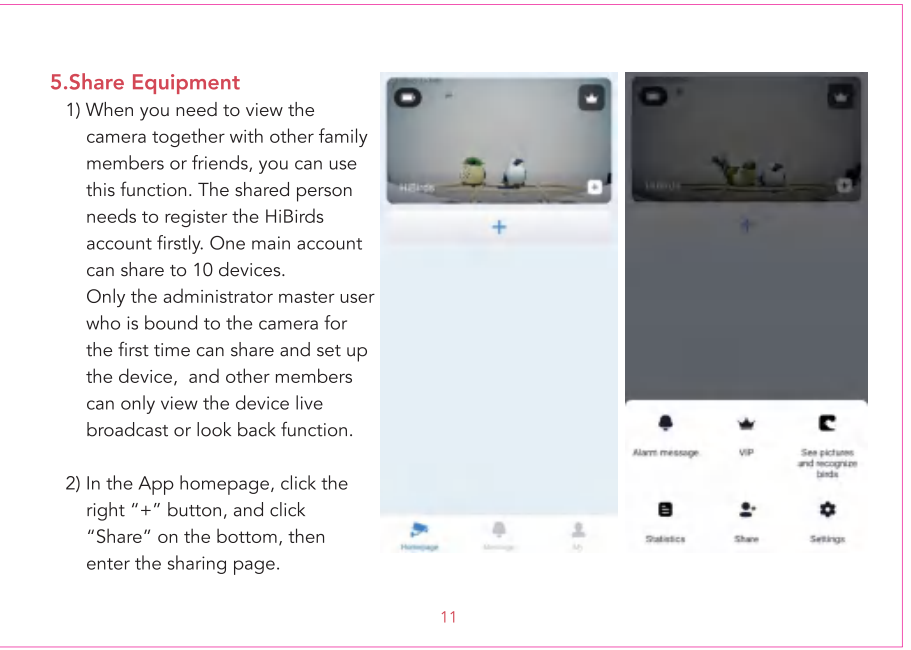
5.Share Equipment

1) When you need to view the camera together with other family members or friends, you can use this function. The shared person needs to register the HiBirds account firstly. One main account can share to 10 devices.
Only the administrator master user who is bound to the camera for the first time can share and set up the device,  and other members can only view the device live broadcast or look back function.

2) In the App homepage, click the right “+” button, and click “Share” on the bottom, then enter the sharing page.

HiBirds
+
Homepage
Message
My

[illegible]
+
Alarm message
VIP
See pictures and recognize birds
Statistics
Share
Settings

11